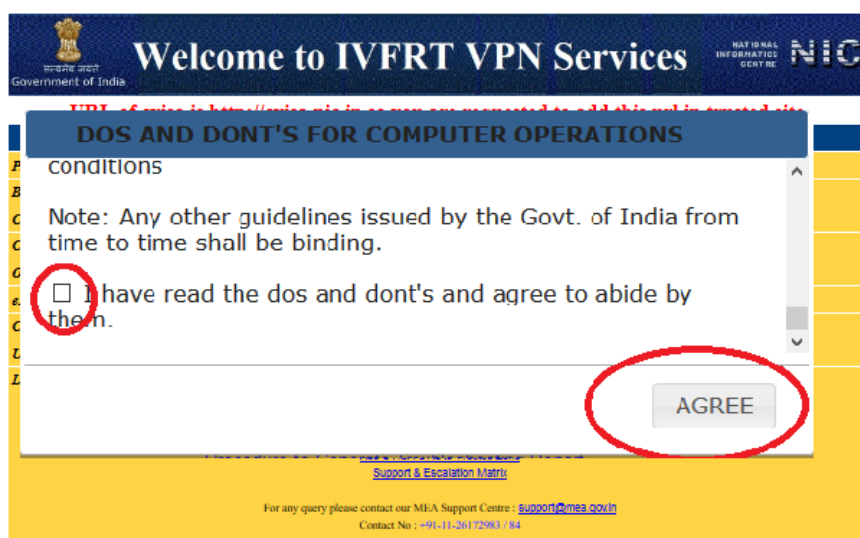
सत्यमेव जयते
Government of India

Welcome to IVFRT VPN Services

NATIONAL INFORMATICS CENTRE NIC

DOS AND DONT'S FOR COMPUTER OPERATIONS

conditions

Note: Any other guidelines issued by the Govt. of India from time to time shall be binding.

☐ I have read the dos and dont's and agree to abide by them.

AGREE

Support & Escalation Matrix

For any query please contact our MEA Support Centre : support@mea.gov.in
Contact No : +91-11-26172983 / 84